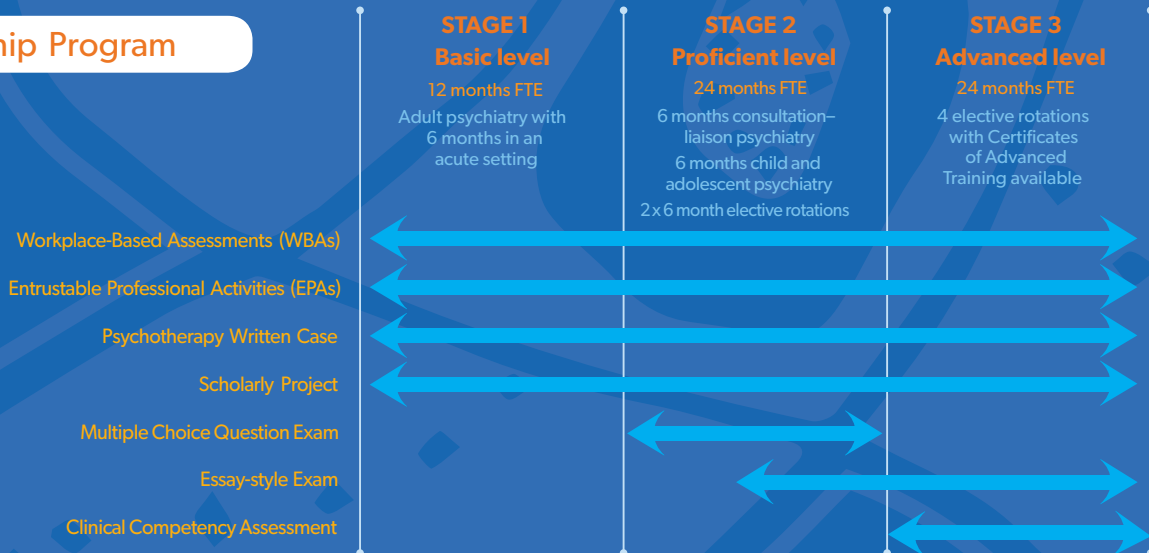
hip Program

STAGE 1
Basic level
12 months FTE
Adult psychiatry with 6 months in an acute setting

STAGE 2
Proficient level
24 months FTE
6 months consultation–liaison psychiatry
6 months child and adolescent psychiatry
2 x 6 month elective rotations

STAGE 3
Advanced level
24 months FTE
4 elective rotations with Certificates of Advanced Training available

Workplace-Based Assessments (WBAs)
Entrustable Professional Activities (EPAs)
Psychotherapy Written Case
Scholarly Project
Multiple Choice Question Exam
Essay-style Exam
Clinical Competency Assessment